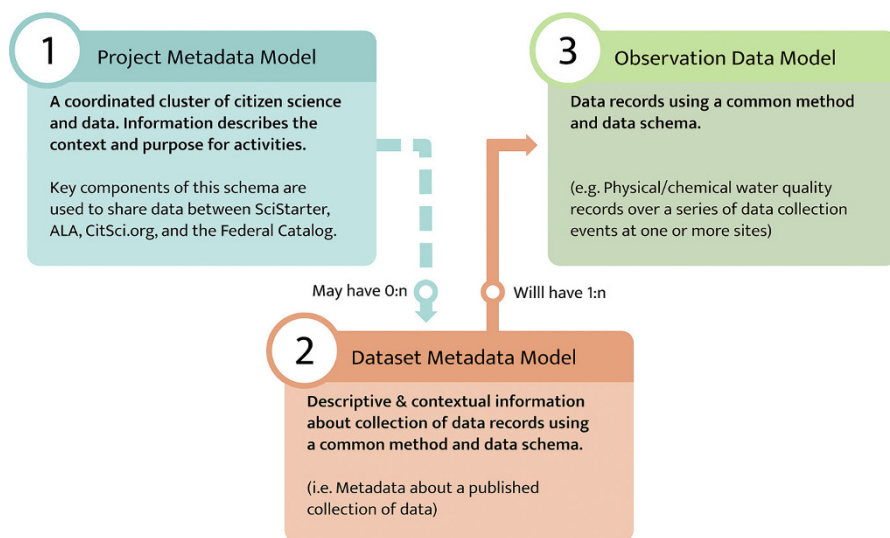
1 Project Metadata Model

A coordinated cluster of citizen science and data. Information describes the context and purpose for activities.

Key components of this schema are used to share data between SciStarter, ALA, CitSci.org, and the Federal Catalog.

3 Observation Data Model

Data records using a common method and data schema.

(e.g. Physical/chemical water quality records over a series of data collection events at one or more sites)

May have 0:n

Willl have 1:n

2 Dataset Metadata Model

Descriptive & contextual information about collection of data records using a common method and data schema.

(i.e. Metadata about a published collection of data)